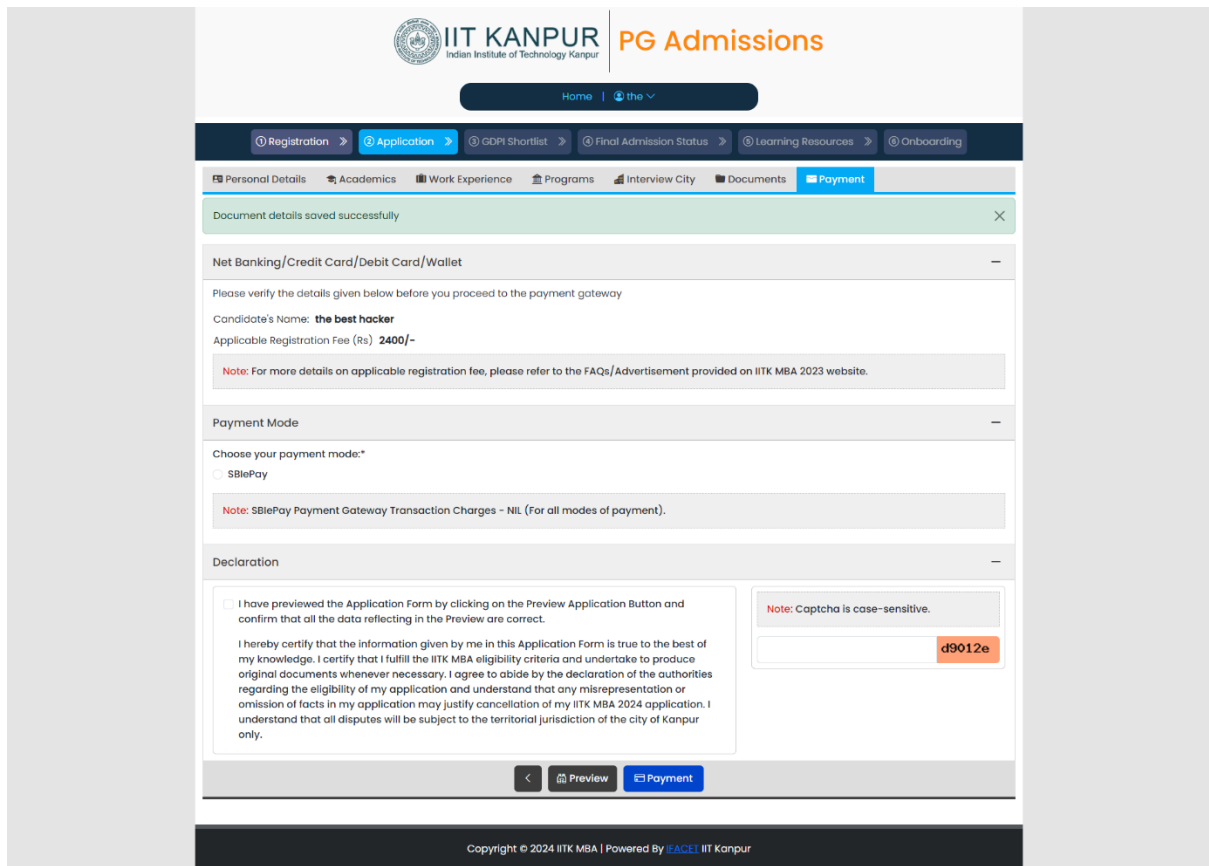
IIT KANPUR
Indian Institute of Technology Kanpur
PG Admissions

Home | the

① Registration ② Application ③ GDPI Shortlist ④ Final Admission Status ⑤ Learning Resources ⑥ Onboarding

Personal Details Academics Work Experience Programs Interview City Documents Payment

Document details saved successfully

Net Banking/Credit Card/Debit Card/Wallet

Please verify the details given below before you proceed to the payment gateway

Candidate's Name: the best hacker

Applicable Registration Fee (Rs) 2400/-

Note: For more details on applicable registration fee, please refer to the FAQs/Advertisement provided on IITK MBA 2023 website.

Payment Mode

Choose your payment mode:*

SBIePay

Note: SBIePay Payment Gateway Transaction Charges - NIL (For all modes of payment).

Declaration

I have previewed the Application Form by clicking on the Preview Application Button and confirm that all the data reflecting in the Preview are correct.

I hereby certify that the information given by me in this Application Form is true to the best of my knowledge. I certify that I fulfill the IITK MBA eligibility criteria and undertake to produce original documents whenever necessary. I agree to abide by the declaration of the authorities regarding the eligibility of my application and understand that any misrepresentation or omission of facts in my application may justify cancellation of my IITK MBA 2024 application. I understand that all disputes will be subject to the territorial jurisdiction of the city of Kanpur only.

Note: Captcha is case-sensitive.

d9012e

< Preview Payment

Copyright © 2024 IITK MBA | Powered By IFACET IIT Kanpur